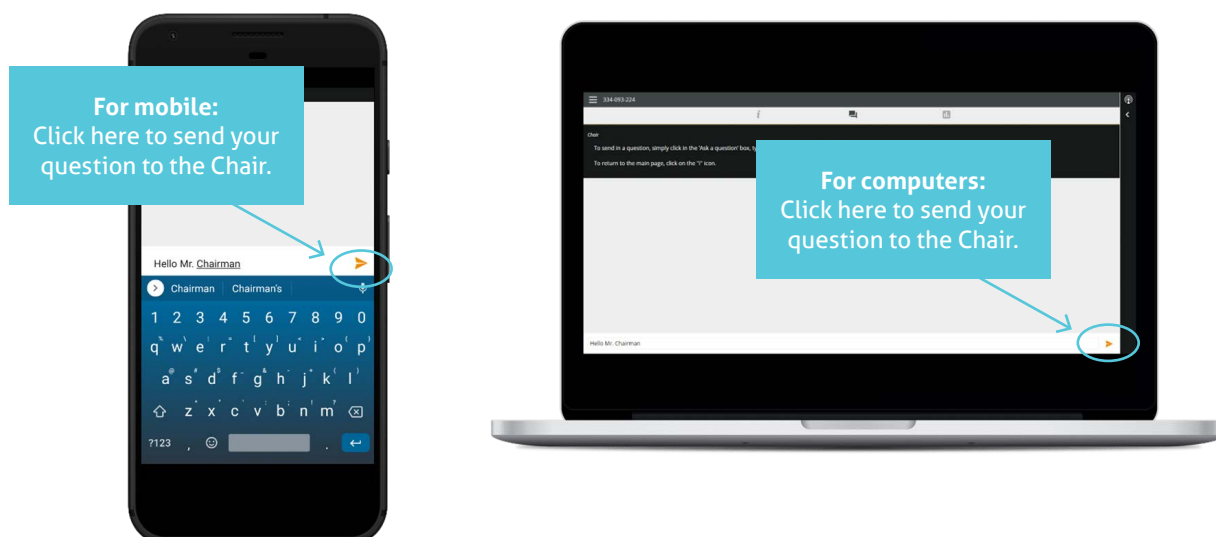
For mobile:
Click here to send your question to the Chair.

Hello Mr. Chairman

Chairman Chairman's

1 2 3 4 5 6 7 8 9 0

q w e r t y u i o p

a s d f g h j k l

z x c v b n m

?123 , .

334-093-224

Chair

To send in a question, simply click in the 'Ask a question' box, ty

To return to the main page, click on the "i" icon.

For computers:
Click here to send your question to the Chair.

Hello Mr. Chairman